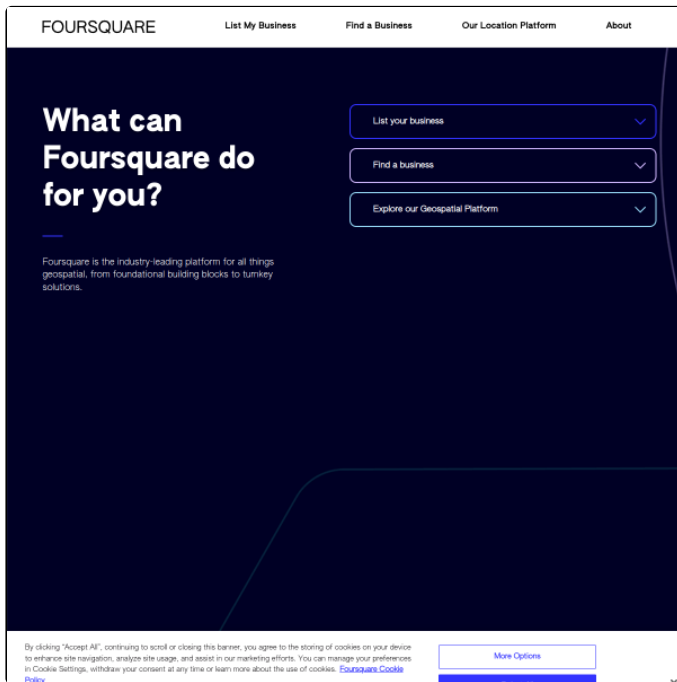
FOURSQUARE

List My Business

Find a Business

Our Location Platform

About

What can Foursquare do for you?

Foursquare is the industry-leading platform for all things geospatial, from foundational building blocks to turnkey solutions.

List your business

Find a business

Explore our Geospatial Platform

By clicking "Accept All", continuing to scroll or closing this banner, you agree to the storing of cookies on your device to enhance site navigation, analyze site usage, and assist in our marketing efforts. You can manage your preferences in Cookie Settings, withdraw your consent at any time or learn more about the use of cookies. Foursquare Cookie Policy

More Options